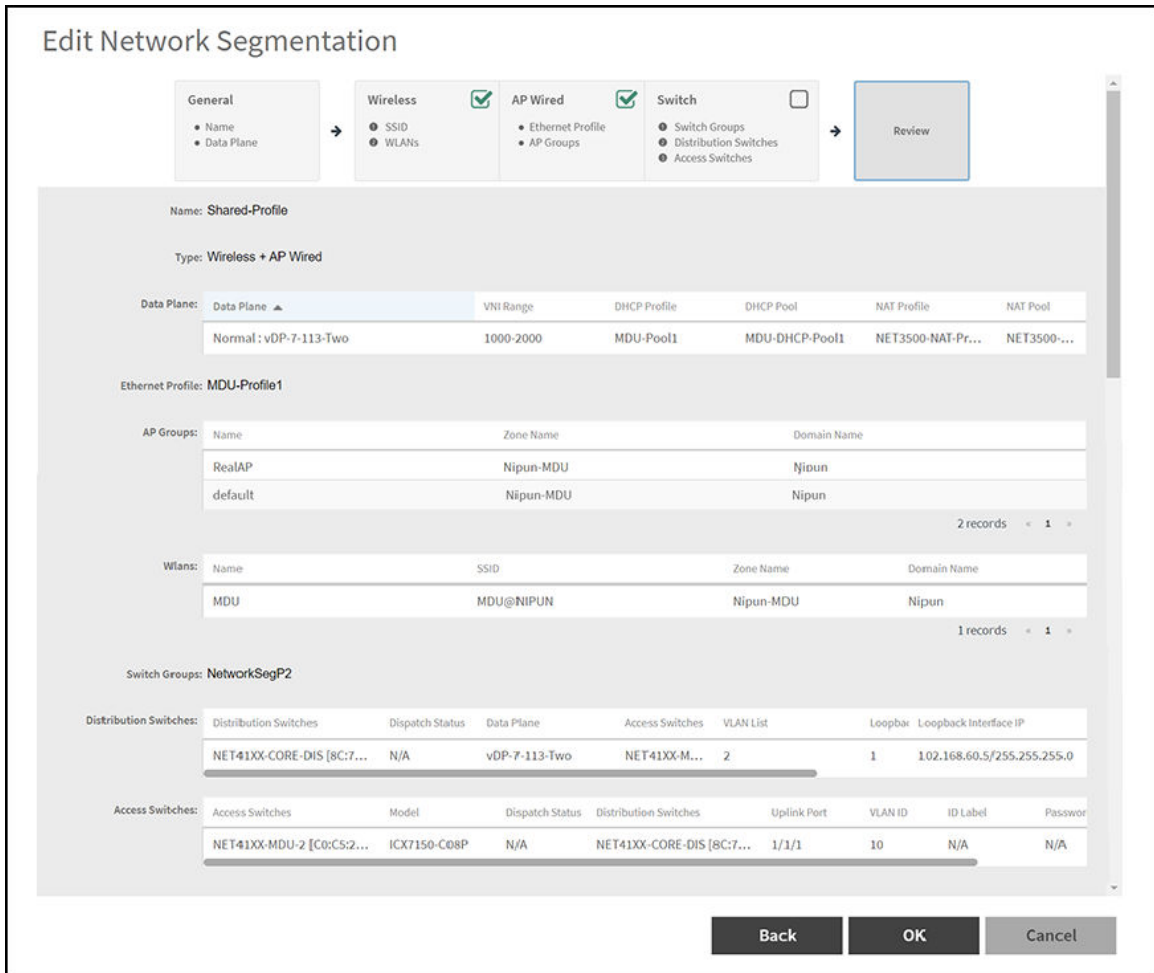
Edit Network Segmentation

General
• Name
• Data Plane

Wireless
• SSID
• WLANs

AP Wired
• Ethernet Profile
• AP Groups

Switch
• Switch Groups
• Distribution Switches
• Access Switches

Review

Name: Shared-Profile

Type: Wireless + AP Wired

Data Plane:

| Data Plane ▲ | VNI Range | DHCP Profile | DHCP Pool | NAT Profile | NAT Pool |
|---|---|---|---|---|---|
| Normal : vDP-7-113-Two | 1000-2000 | MDU-Pool1 | MDU-DHCP-Pool1 | NET3500-NAT-Pr... | NET3500-... |

Ethernet Profile: MDU-Profile1

AP Groups:

| Name | Zone Name | Domain Name |
|---|---|---|
| RealAP | Nipun-MDU | Nipun |
| default | Nipun-MDU | Nipun |

2 records « 1 »

Wlans:

| Name | SSID | Zone Name | Domain Name |
|---|---|---|---|
| MDU | MDU@NIPUN | Nipun-MDU | Nipun |

1 records « 1 »

Switch Groups: NetworkSegP2

Distribution Switches:

| Distribution Switches | Dispatch Status | Data Plane | Access Switches | VLAN List | Loopba | Loopback Interface IP |
|---|---|---|---|---|---|---|
| NET41XX-CORE-DIS [8C:7... | N/A | vDP-7-113-Two | NET41XX-M... | 2 | 1 | 102.168.60.5/255.255.255.0 |

Access Switches:

| Access Switches | Model | Dispatch Status | Distribution Switches | Uplink Port | VLAN ID | ID Label | Passwor |
|---|---|---|---|---|---|---|---|
| NET41XX-MDU-2 [C0:C5:2... | ICX7150-C08P | N/A | NET41XX-CORE-DIS [8C:7... | 1/1/1 | 10 | N/A | N/A |

Back OK Cancel